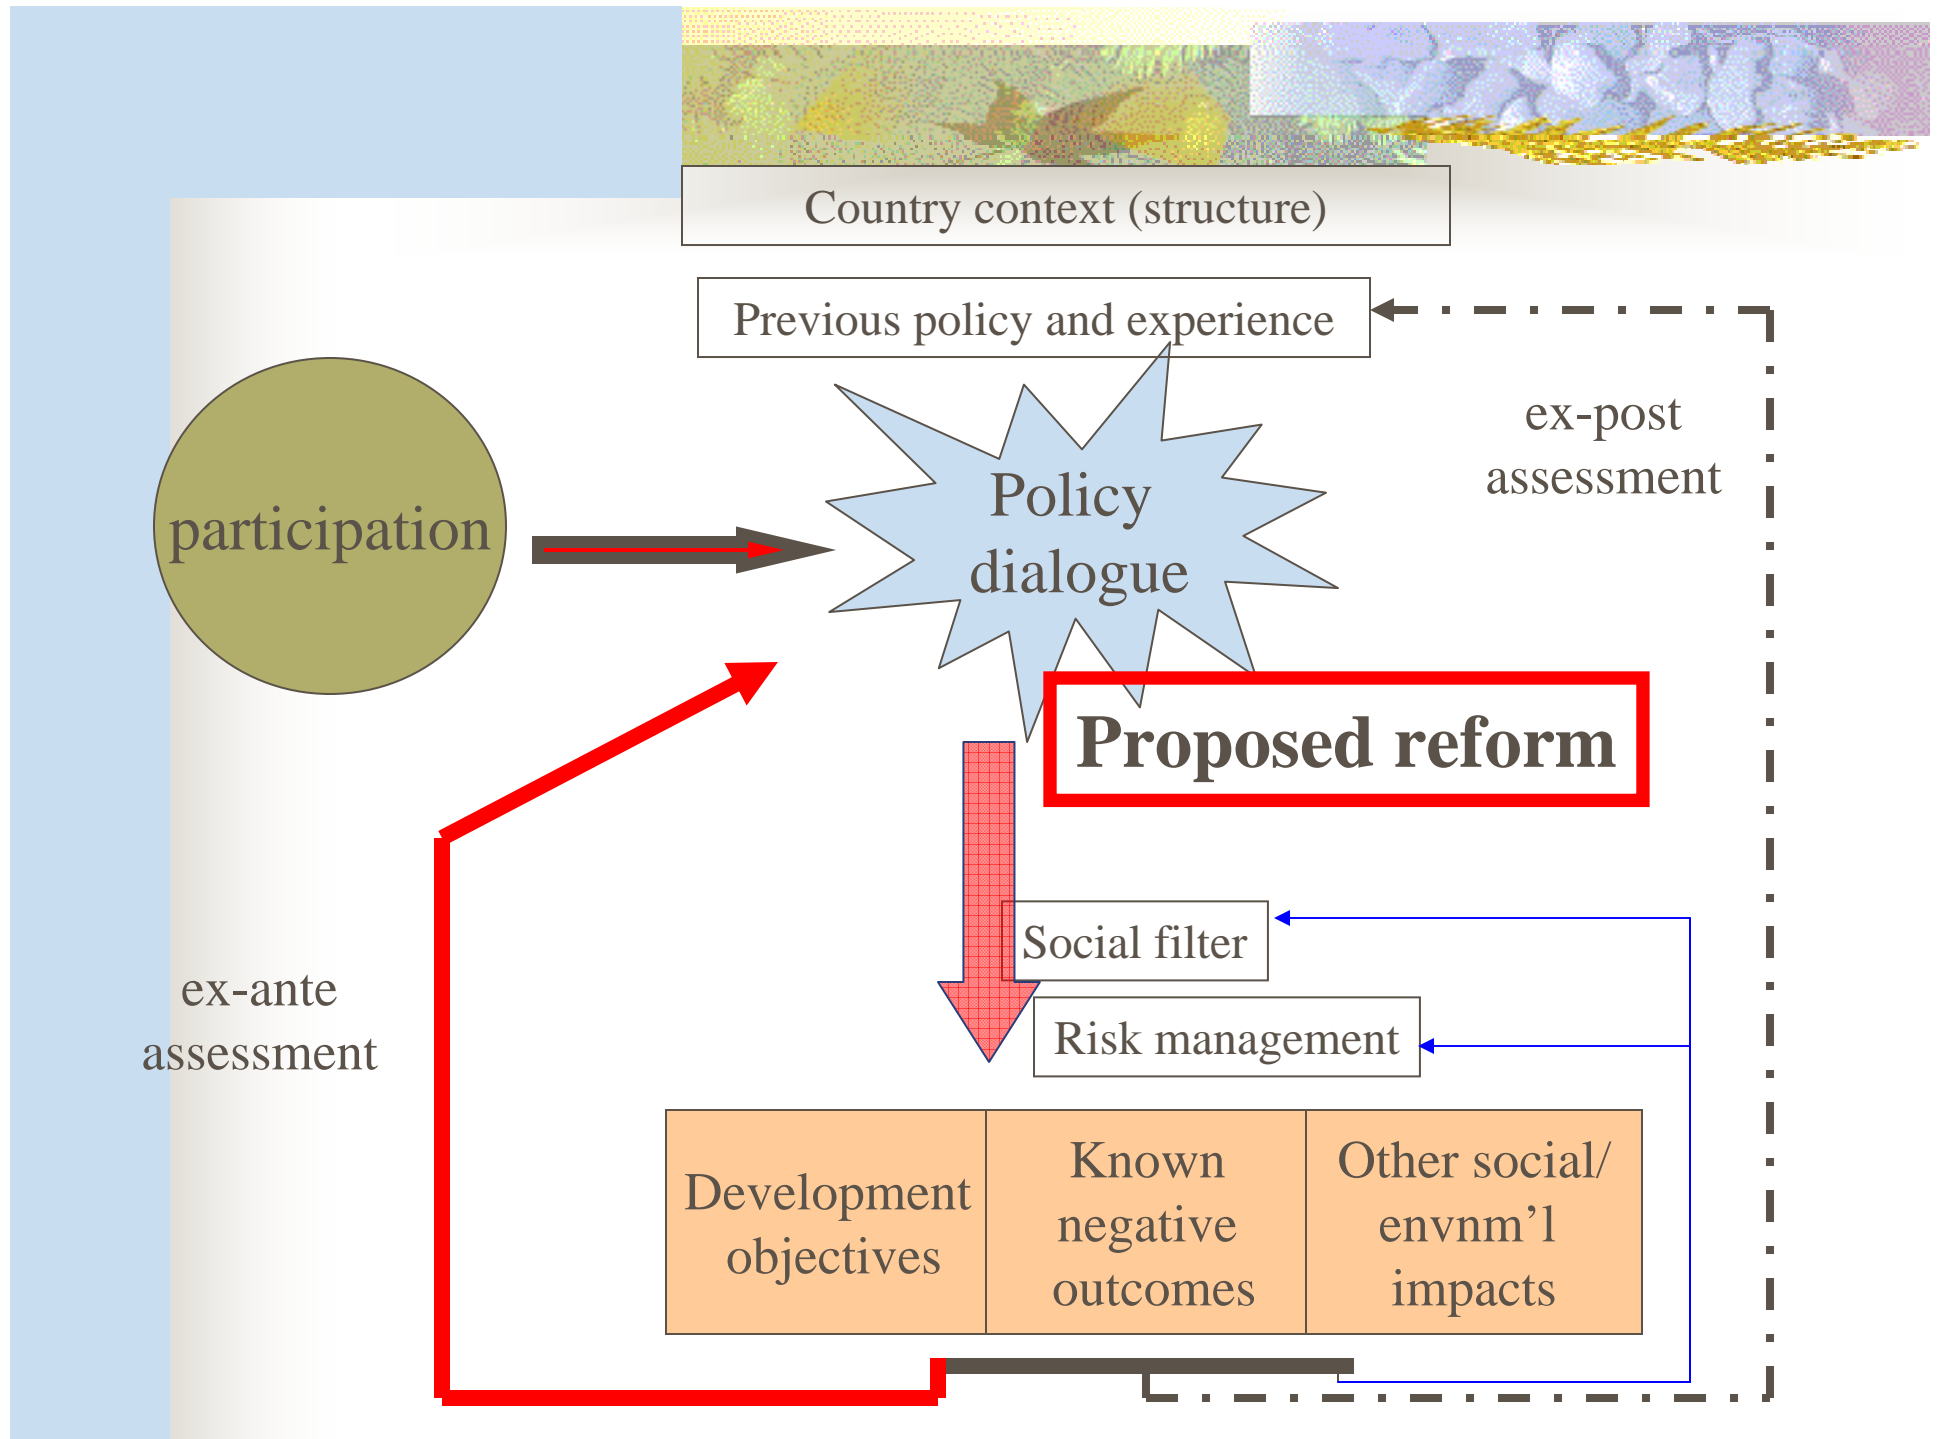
Country context (structure)

Previous policy and experience

ex-post assessment

participation

Policy dialogue

Proposed reform

Social filter

Risk management

ex-ante assessment

| Development objectives | Known negative outcomes | Other social/ envnm’l impacts |
|---|---|---|